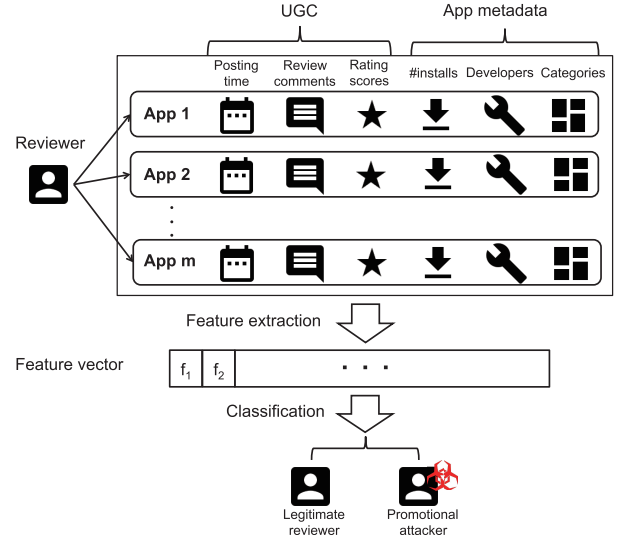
UGC

App metadata

Posting time

Review comments

Rating scores

#installs

Developers

Categories

Reviewer

App 1

App 2

App m

Feature extraction

Feature vector

$f_1$

$f_2$

. . .

Classification

Legitimate reviewer

Promotional attacker